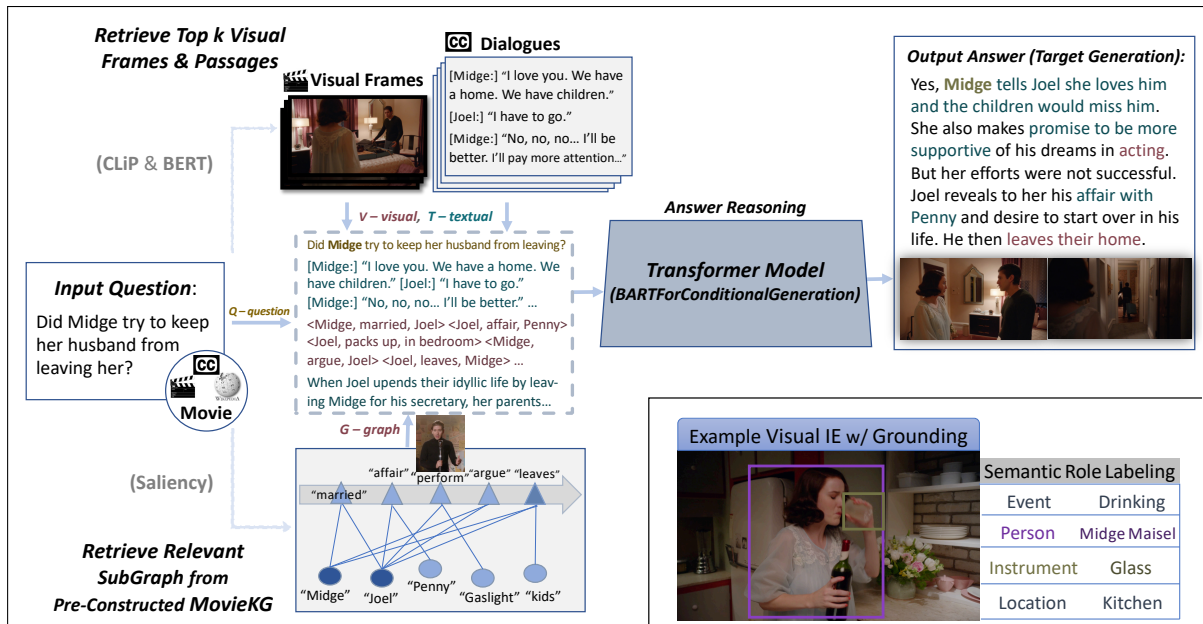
Retrieve Top k Visual Frames & Passages

Visual Frames

Dialogues

[Midge:] "I love you. We have a home. We have children."
[Joel:] "I have to go."
[Midge:] "No, no, no… I'll be better. I'll pay more attention…"

(CLiP & BERT)

V – visual, T – textual

Input Question:
Did Midge try to keep her husband from leaving her?

Movie

Q – question

Did Midge try to keep her husband from leaving?
[Midge:] "I love you. We have a home. We have children." [Joel:] "I have to go."
[Midge:] "No, no, no… I'll be better." …
<Midge, married, Joel> <Joel, affair, Penny> <Joel, packs up, in bedroom> <Midge, argue, Joel> <Joel, leaves, Midge> …
When Joel upends their idyllic life by leaving Midge for his secretary, her parents…

Answer Reasoning

Transformer Model
(BARTForConditionalGeneration)

Output Answer (Target Generation):
Yes, Midge tells Joel she loves him and the children would miss him. She also makes promise to be more supportive of his dreams in acting. But her efforts were not successful. Joel reveals to her his affair with Penny and desire to start over in his life. He then leaves their home.

G – graph

(Saliency)

"married" "affair" "perform" "argue" "leaves"

"Midge" "Joel" "Penny" "Gaslight" "kids"

Retrieve Relevant SubGraph from Pre-Constructed MovieKG

Example Visual IE w/ Grounding

| Semantic Role Labeling | |
|---|---|
| Event | Drinking |
| Person | Midge Maisel |
| Instrument | Glass |
| Location | Kitchen |